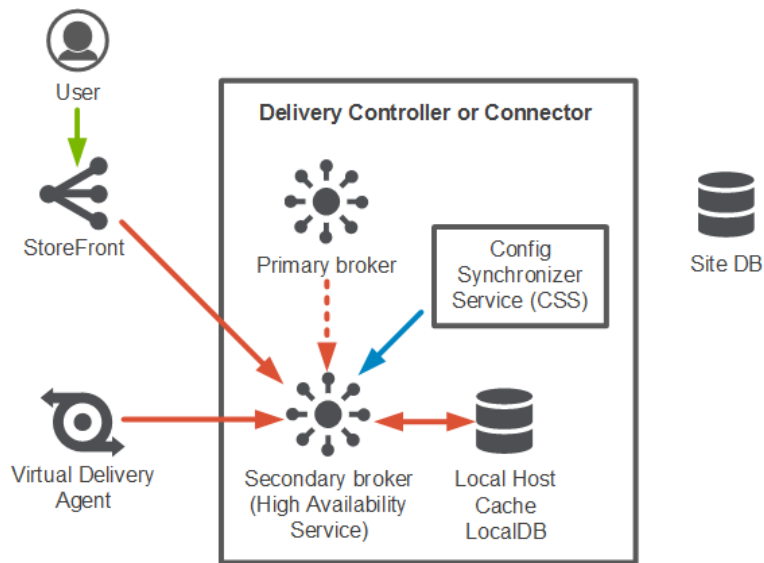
User

StoreFront

Virtual Delivery Agent

Delivery Controller or Connector

Primary broker

Config Synchronizer Service (CSS)

Secondary broker (High Availability Service)

Local Host Cache LocalDB

Site DB